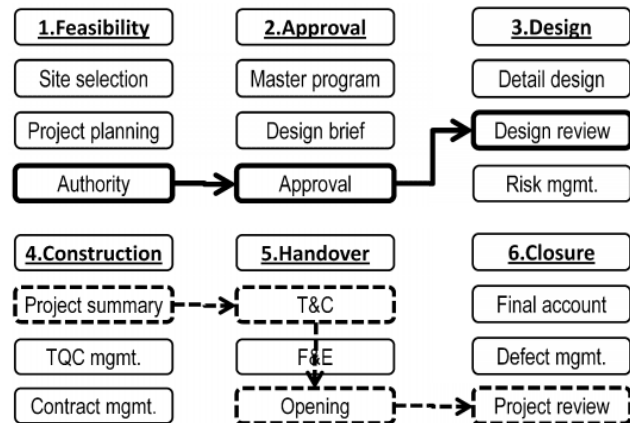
1.Feasibility

Site selection

Project planning

Authority

2.Approval

Master program

Design brief

Approval

3.Design

Detail design

Design review

Risk mgmt.

4.Construction

Project summary

TQC mgmt.

Contract mgmt.

5.Handover

T&C

F&E

Opening

6.Closure

Final account

Defect mgmt.

Project review